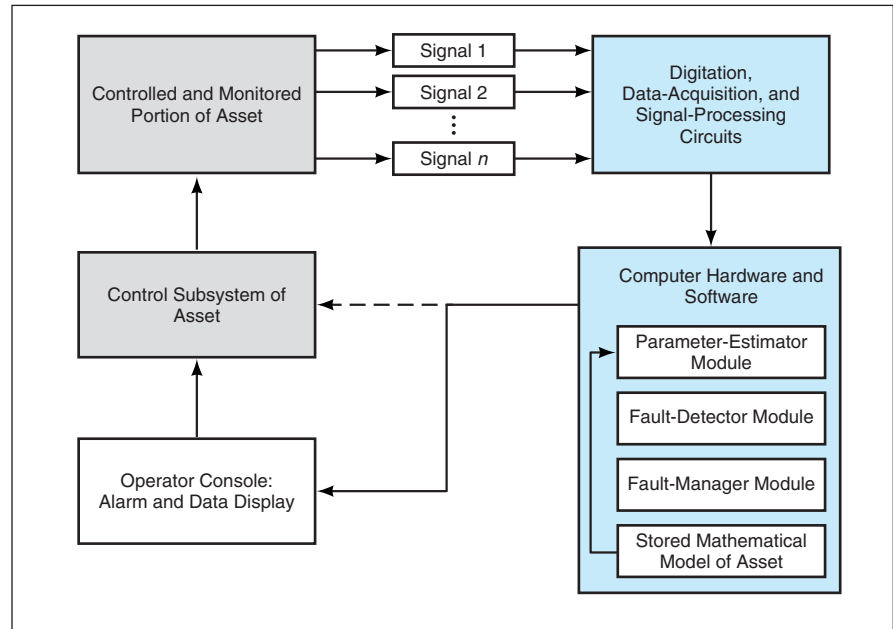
Controlled and Monitored Portion of Asset

Signal 1

Signal 2

⋮

Signal $n$

Digitation, Data-Acquisition, and Signal-Processing Circuits

Control Subsystem of Asset

Computer Hardware and Software

Parameter-Estimator Module

Fault-Detector Module

Fault-Manager Module

Stored Mathematical Model of Asset

Operator Console: Alarm and Data Display